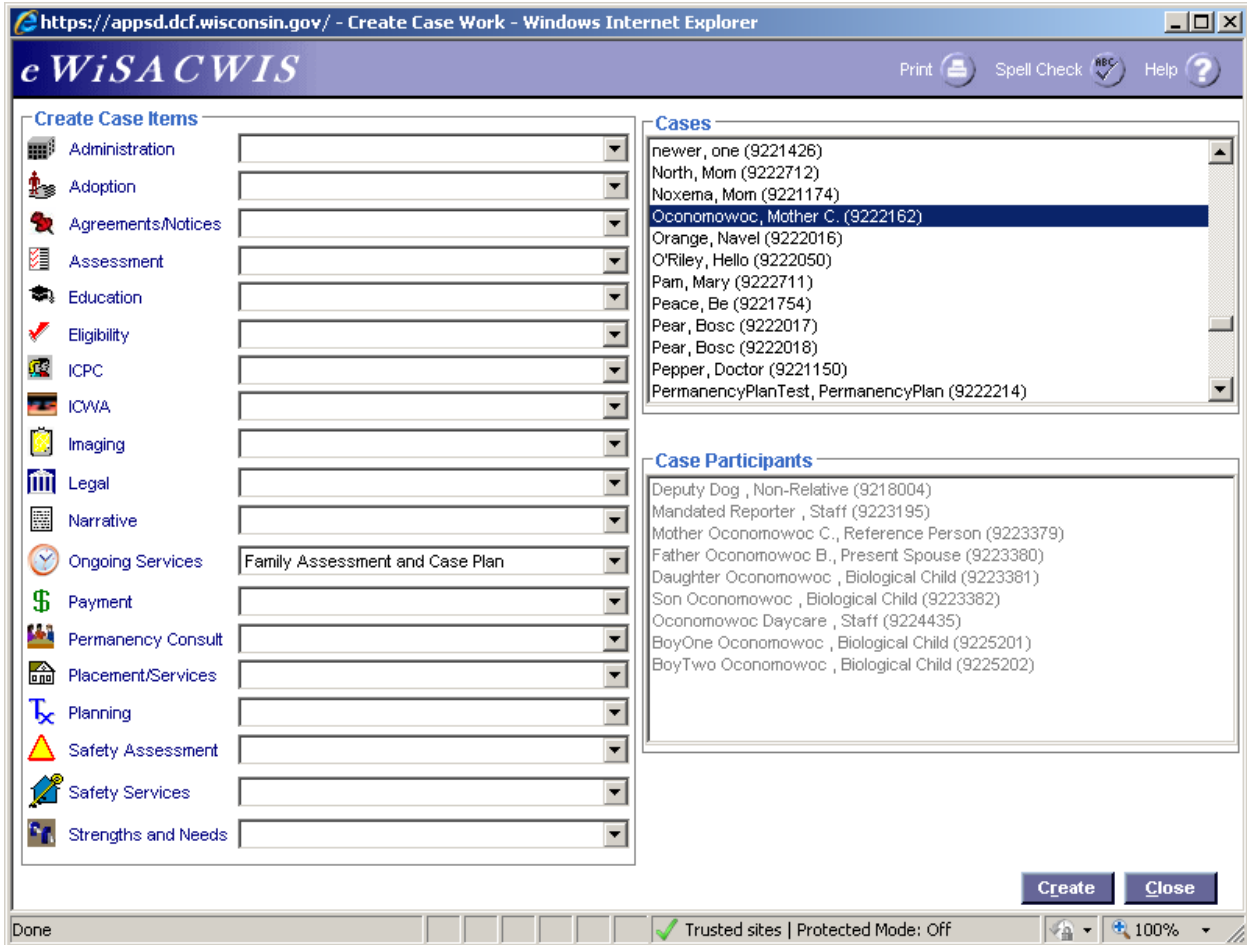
https://appsd.dcf.wisconsin.gov/ - Create Case Work - Windows Internet Explorer

eWiSACWIS

Print Spell Check Help

Create Case Items

Administration
Adoption
Agreements/Notices
Assessment
Education
Eligibility
ICPC
ICWA
Imaging
Legal
Narrative
Ongoing Services | Family Assessment and Case Plan
Payment
Permanency Consult
Placement/Services
Planning
Safety Assessment
Safety Services
Strengths and Needs

Cases

newer, one (9221426)
North, Mom (9222712)
Noxema, Mom (9221174)
Oconomowoc, Mother C. (9222162)
Orange, Navel (9222016)
O'Riley, Hello (9222050)
Pam, Mary (9222711)
Peace, Be (9221754)
Pear, Bosc (9222017)
Pear, Bosc (9222018)
Pepper, Doctor (9221150)
PermanencyPlanTest, PermanencyPlan (9222214)

Case Participants

Deputy Dog , Non-Relative (9218004)
Mandated Reporter , Staff (9223195)
Mother Oconomowoc C., Reference Person (9223379)
Father Oconomowoc B., Present Spouse (9223380)
Daughter Oconomowoc , Biological Child (9223381)
Son Oconomowoc , Biological Child (9223382)
Oconomowoc Daycare , Staff (9224435)
BoyOne Oconomowoc , Biological Child (9225201)
BoyTwo Oconomowoc , Biological Child (9225202)

Create Close

Done | Trusted sites | Protected Mode: Off | 100%